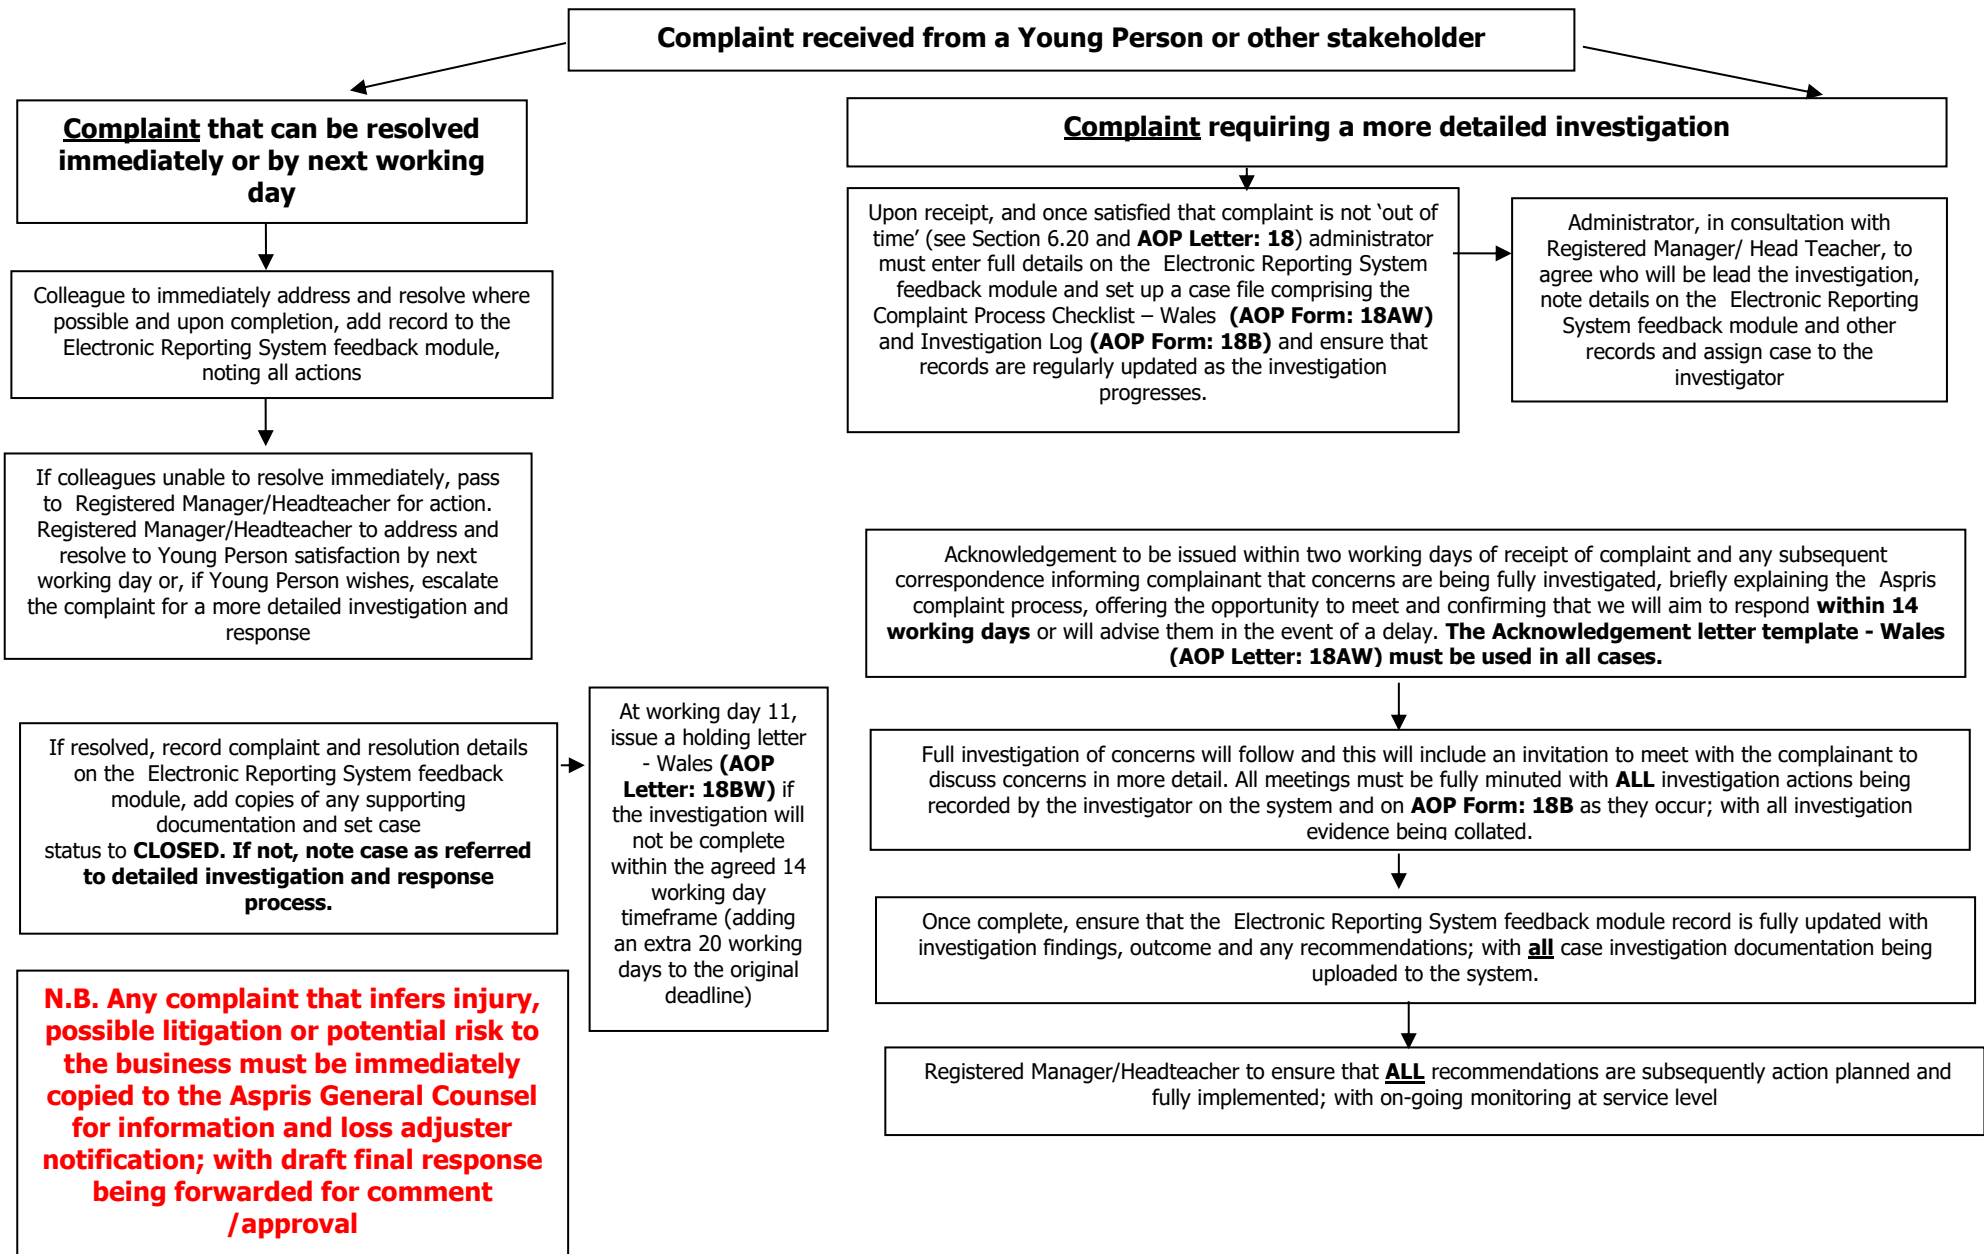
Complaint received from a Young Person or other stakeholder

Complaint that can be resolved immediately or by next working day

Colleague to immediately address and resolve where possible and upon completion, add record to the Electronic Reporting System feedback module, noting all actions

If colleagues unable to resolve immediately, pass to Registered Manager/Headteacher for action. Registered Manager/Headteacher to address and resolve to Young Person satisfaction by next working day or, if Young Person wishes, escalate the complaint for a more detailed investigation and response

If resolved, record complaint and resolution details on the Electronic Reporting System feedback module, add copies of any supporting documentation and set case status to CLOSED. If not, note case as referred to detailed investigation and response process.

N.B. Any complaint that infers injury, possible litigation or potential risk to the business must be immediately copied to the Aspris General Counsel for information and loss adjuster notification; with draft final response being forwarded for comment /approval

At working day 11, issue a holding letter - Wales (AOP Letter: 18BW) if the investigation will not be complete within the agreed 14 working day timeframe (adding an extra 20 working days to the original deadline)

Complaint requiring a more detailed investigation

Upon receipt, and once satisfied that complaint is not 'out of time' (see Section 6.20 and AOP Letter: 18) administrator must enter full details on the Electronic Reporting System feedback module and set up a case file comprising the Complaint Process Checklist – Wales (AOP Form: 18AW) and Investigation Log (AOP Form: 18B) and ensure that records are regularly updated as the investigation progresses.

Administrator, in consultation with Registered Manager/ Head Teacher, to agree who will be lead the investigation, note details on the Electronic Reporting System feedback module and other records and assign case to the investigator

Acknowledgement to be issued within two working days of receipt of complaint and any subsequent correspondence informing complainant that concerns are being fully investigated, briefly explaining the Aspris complaint process, offering the opportunity to meet and confirming that we will aim to respond within 14 working days or will advise them in the event of a delay. The Acknowledgement letter template - Wales (AOP Letter: 18AW) must be used in all cases.

Full investigation of concerns will follow and this will include an invitation to meet with the complainant to discuss concerns in more detail. All meetings must be fully minuted with ALL investigation actions being recorded by the investigator on the system and on AOP Form: 18B as they occur; with all investigation evidence being collated.

Once complete, ensure that the Electronic Reporting System feedback module record is fully updated with investigation findings, outcome and any recommendations; with all case investigation documentation being uploaded to the system.

Registered Manager/Headteacher to ensure that ALL recommendations are subsequently action planned and fully implemented; with on-going monitoring at service level